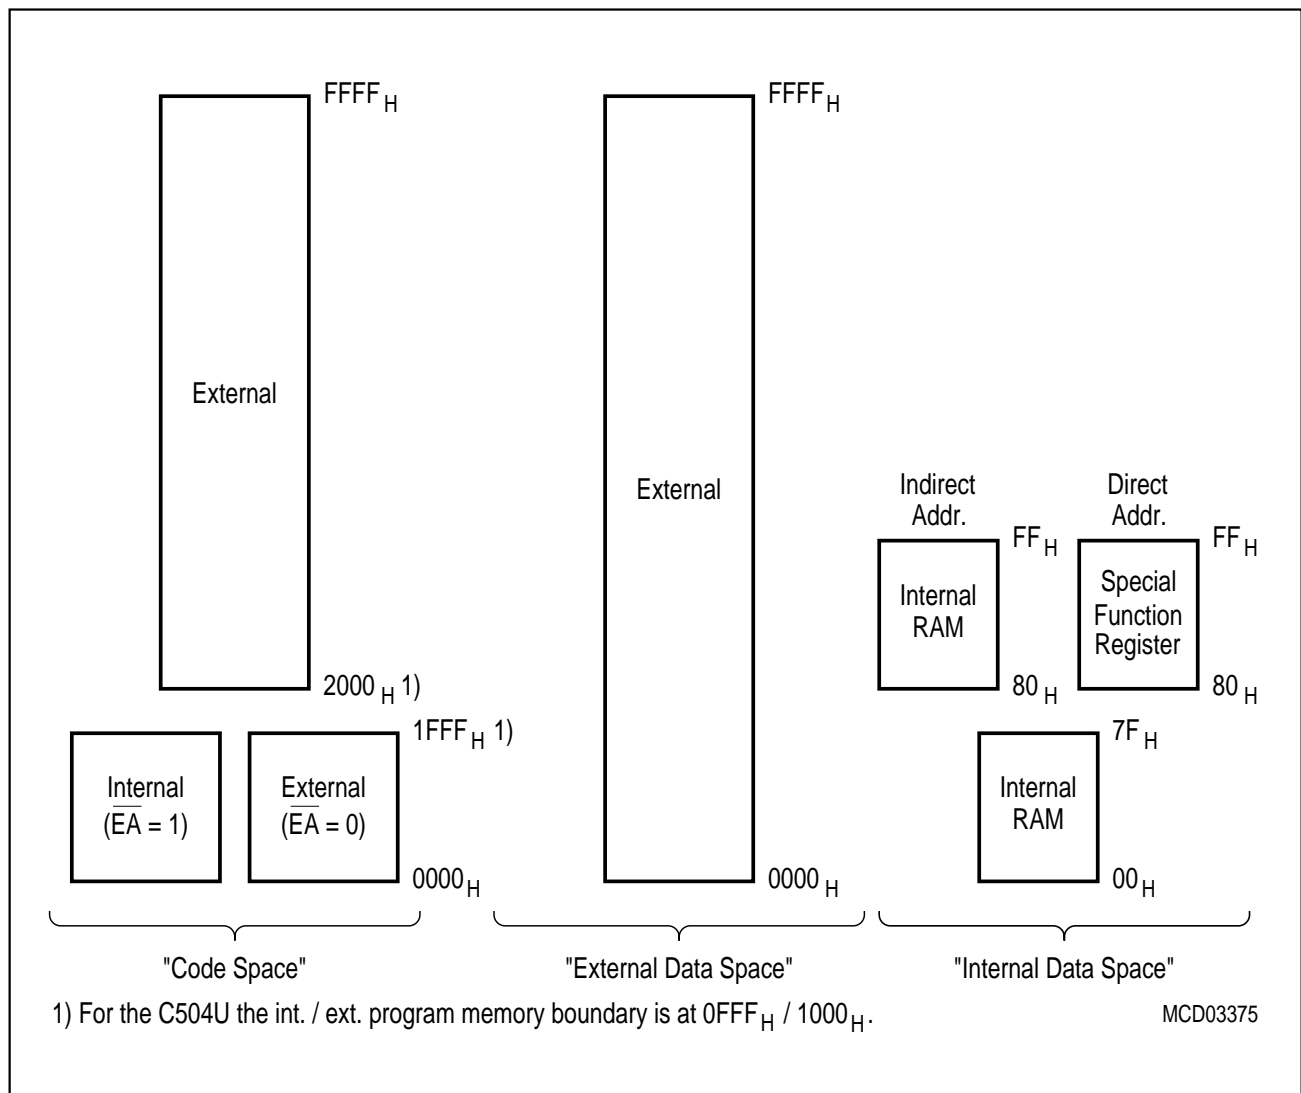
$FFFF_H$

External

$2000_H$ 1)

$1FFF_H$ 1)

Internal
($\overline{EA}$ = 1)

External
($\overline{EA}$ = 0)

$0000_H$

$FFFF_H$

External

$0000_H$

Indirect Addr.

$FF_H$

Internal RAM

$80_H$

Direct Addr.

$FF_H$

Special Function Register

$80_H$

$7F_H$

Internal RAM

$00_H$

"Code Space"

"External Data Space"

"Internal Data Space"

1) For the C504U the int. / ext. program memory boundary is at $0FFF_H$ / $1000_H$.

MCD03375